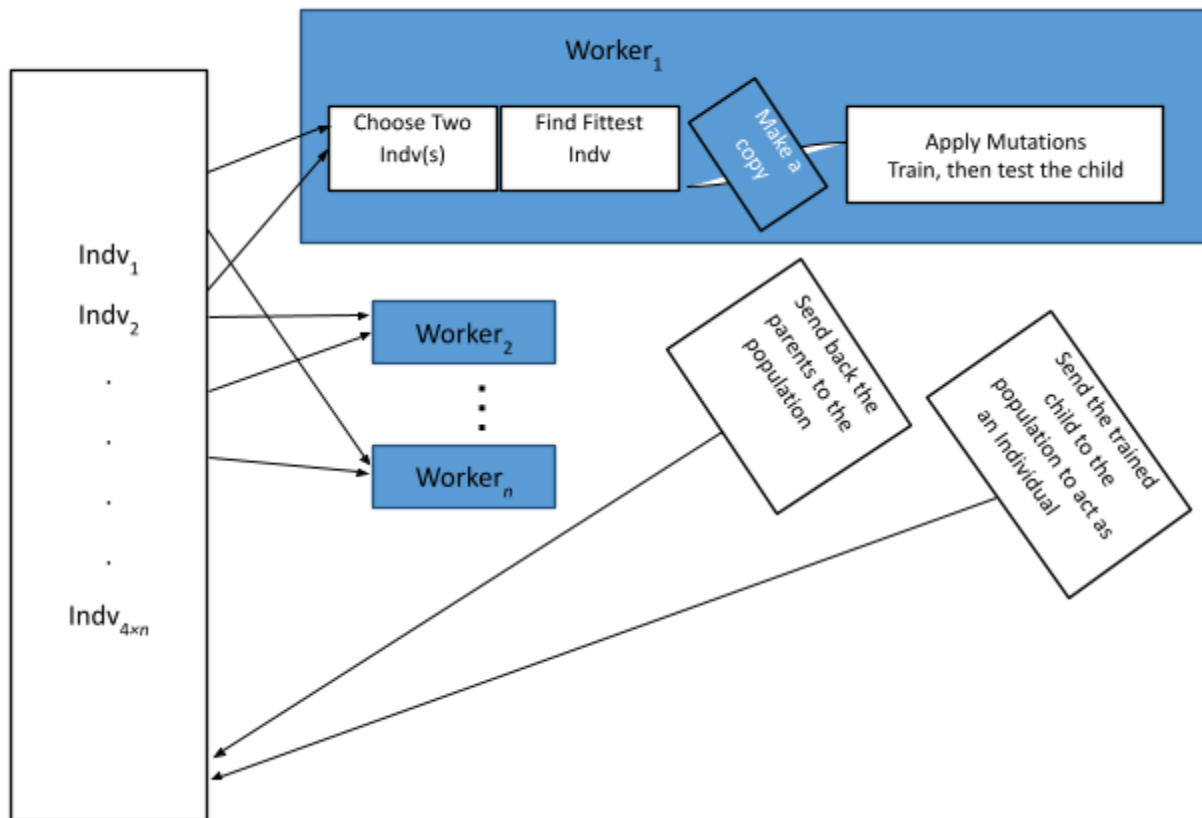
Worker$_1$

Choose Two Indv(s)

Find Fittest Indv

Make a copy

Apply Mutations
Train, then test the child

Indv$_1$

Indv$_2$

.

.

.

.

Indv$_{4\times n}$

Worker$_2$

⋮

Worker$_n$

Send back the parents to the population

Send the trained child to the population to act as an Individual